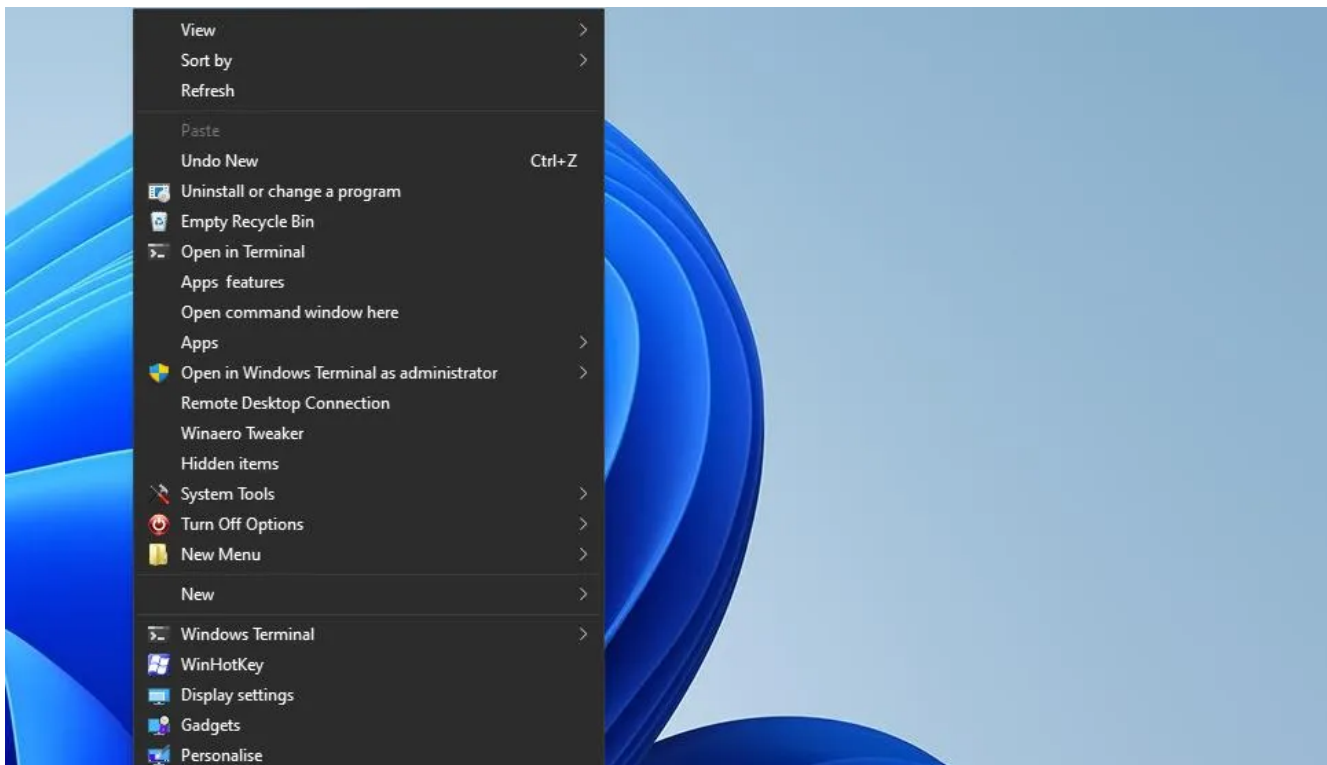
View
Sort by
Refresh

Paste
Undo New Ctrl+Z
Uninstall or change a program
Empty Recycle Bin
Open in Terminal
Apps features
Open command window here
Apps
Open in Windows Terminal as administrator
Remote Desktop Connection
Winaero Tweaker
Hidden items
System Tools
Turn Off Options
New Menu

New

Windows Terminal
WinHotKey
Display settings
Gadgets
Personalise